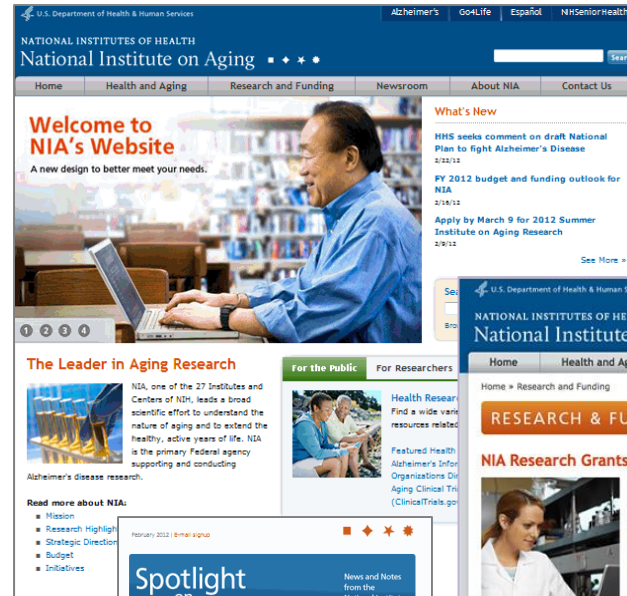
U.S. Department of Health & Human Services

Alzheimer's | Go4Life | Español | NIHSeniorHealth

NATIONAL INSTITUTES OF HEALTH
National Institute on Aging

Sear

Home | Health and Aging | Research and Funding | Newsroom | About NIA | Contact Us

Welcome to NIA's Website
A new design to better meet your needs.

1 2 3 4

What's New

HHS seeks comment on draft National Plan to fight Alzheimer's Disease
2/22/12

FY 2012 budget and funding outlook for NIA
2/16/12

Apply by March 9 for 2012 Summer Institute on Aging Research
2/9/12

See More »

Sea

Bro

The Leader in Aging Research

NIA, one of the 27 Institutes and Centers of NIH, leads a broad scientific effort to understand the nature of aging and to extend the healthy, active years of life. NIA is the primary Federal agency supporting and conducting Alzheimer's disease research.

Read more about NIA:
Mission
Research Highligh
Strategic Direction
Budget
Initiatives

For the Public | For Researchers

Health Resear
Find a wide vari
resources relate

Featured Health
Alzheimer's Infor
Organizations Di
Aging Clinical Tri
(ClinicalTrials.go

February 2012 | E-mail signup

Spotlight

News and Notes from the

U.S. Department of Health & Human S

NATIONAL INSTITUTES OF HEALT
National Institute

Home | Health and Ag

Home » Research and Funding

RESEARCH & FU

NIA Research Grants